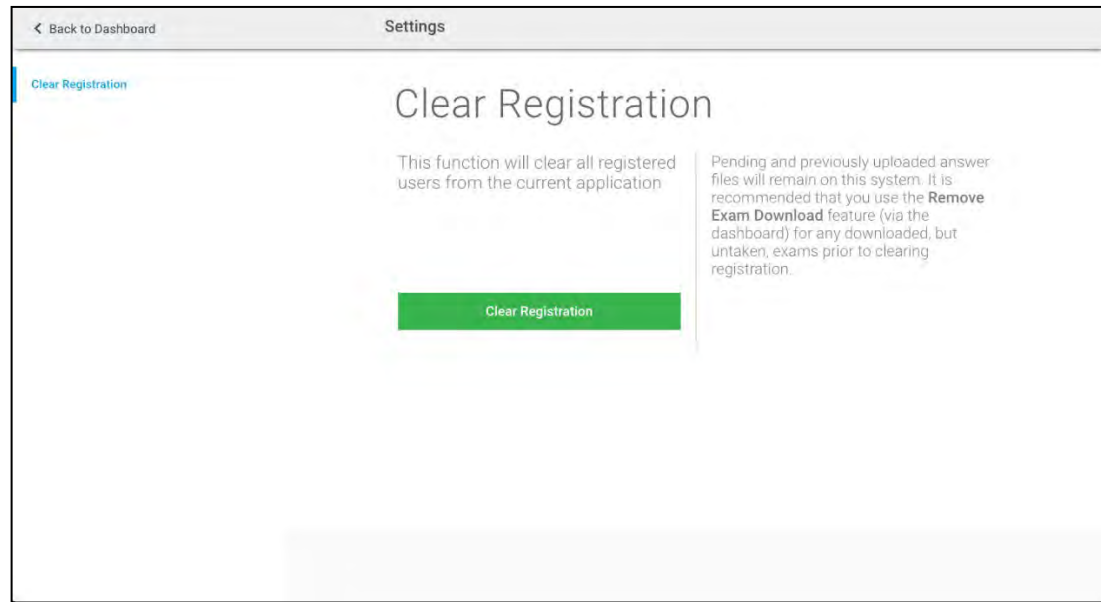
< Back to Dashboard

Settings

Clear Registration

Clear Registration

This function will clear all registered users from the current application

Clear Registration

Pending and previously uploaded answer files will remain on this system. It is recommended that you use the **Remove Exam Download** feature (via the dashboard) for any downloaded, but untaken, exams prior to clearing registration.